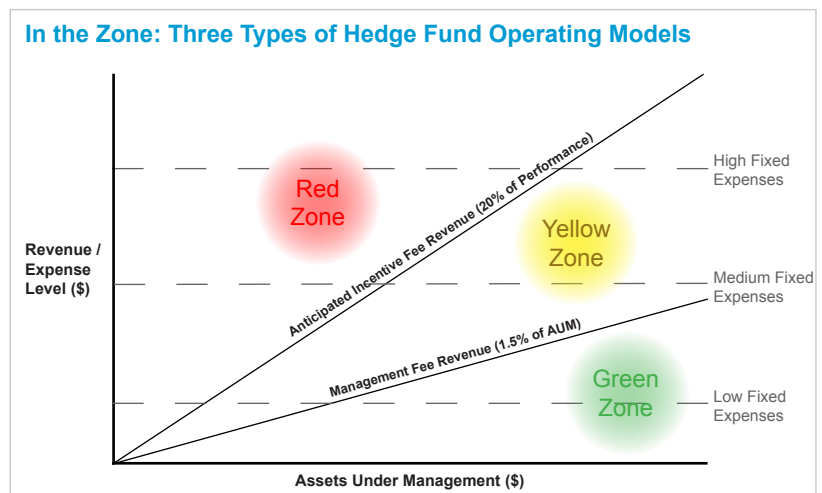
In the Zone: Three Types of Hedge Fund Operating Models

Revenue / Expense Level ($)

Red Zone

Yellow Zone

Green Zone

Anticipated Incentive Fee Revenue (20% of Performance)

Management Fee Revenue (1.5% of AUM)

High Fixed Expenses

Medium Fixed Expenses

Low Fixed Expenses

Assets Under Management ($)